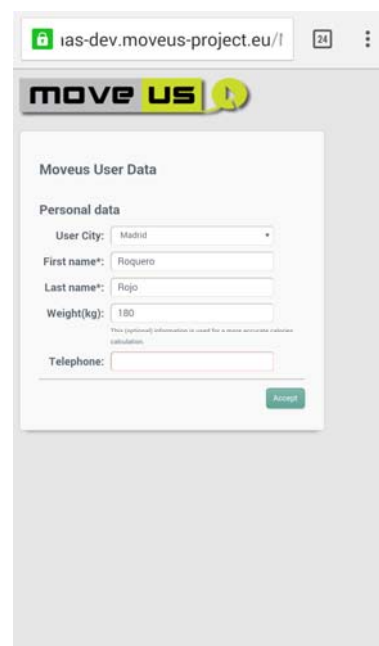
ıas-dev.moveus-project.eu/!

24

move us

Moveus User Data

Personal data

User City: Madrid

First name*: Roquero

Last name*: Rojo

Weight(kg): 180

This (optional) information is used for a more accurate calories calculation.

Telephone:

Accept